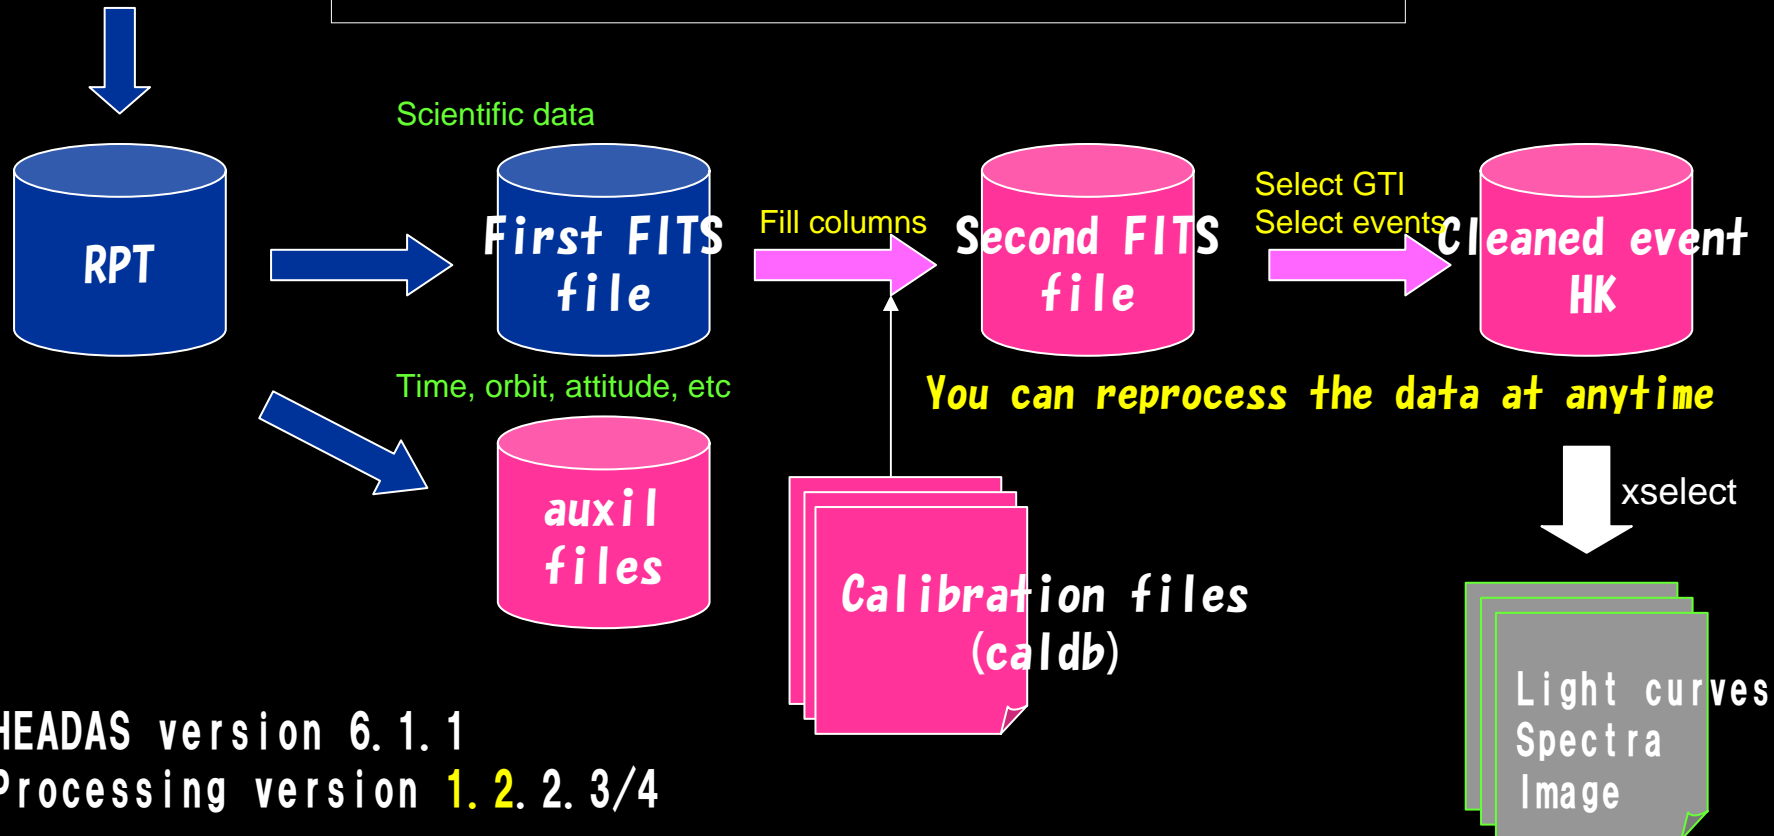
Scientific data

RPT

First FITS file

Fill columns

Second FITS file

Select GTI
Select events

Cleaned event HK

Time, orbit, attitude, etc

You can reprocess the data at anytime

auxil files

xselect

Calibration files (caldb)

Light curves
Spectra
Image

HEADAS version 6.1.1
Processing version 1.2.2.3/4